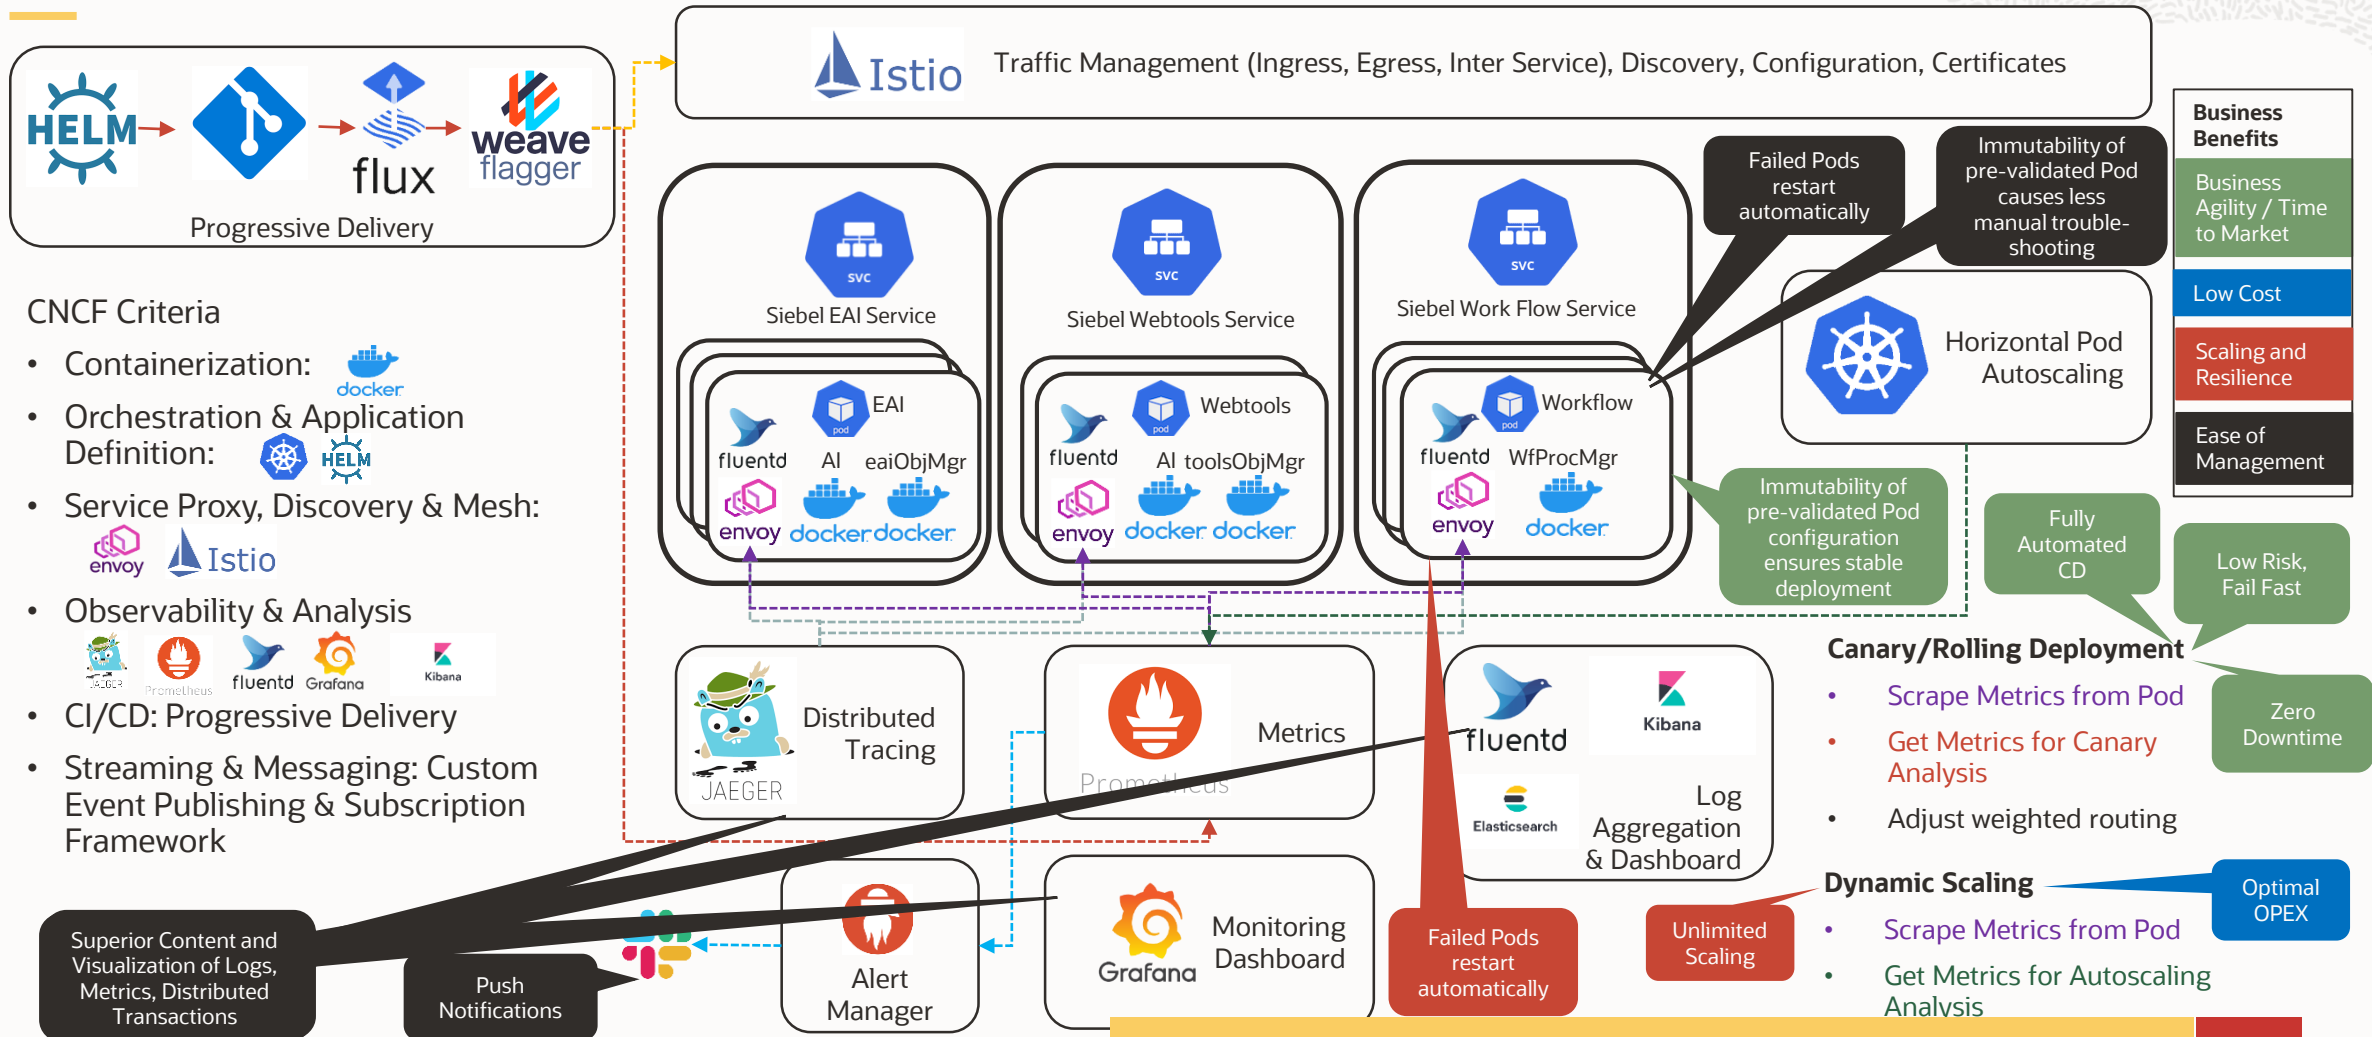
HELM flux weave flagger
Progressive Delivery

Istio Traffic Management (Ingress, Egress, Inter Service), Discovery, Configuration, Certificates

CNCF Criteria
• Containerization: docker
• Orchestration & Application Definition: HELM
• Service Proxy, Discovery & Mesh: envoy Istio
• Observability & Analysis JAEGER Prometheus fluentd Grafana Kibana
• CI/CD: Progressive Delivery
• Streaming & Messaging: Custom Event Publishing & Subscription Framework

svc
Siebel EAI Service
EAI pod fluentd AI eaiObjMgr envoy docker docker

svc
Siebel Webtools Service
Webtools pod fluentd AI toolsObjMgr envoy docker docker

svc
Siebel Work Flow Service
Workflow pod fluentd WfProcMgr envoy docker

Failed Pods restart automatically

Immutability of pre-validated Pod causes less manual trouble-shooting

Horizontal Pod Autoscaling

Business Benefits
Business Agility / Time to Market
Low Cost
Scaling and Resilience
Ease of Management

Immutability of pre-validated Pod configuration ensures stable deployment

Fully Automated CD

Low Risk, Fail Fast

JAEGER Distributed Tracing

Prometheus Metrics

fluentd Kibana Elasticsearch Log Aggregation & Dashboard

Canary/Rolling Deployment
• Scrape Metrics from Pod
• Get Metrics for Canary Analysis
• Adjust weighted routing

Zero Downtime

Dynamic Scaling
• Scrape Metrics from Pod
• Get Metrics for Autoscaling Analysis

Optimal OPEX

Unlimited Scaling

Failed Pods restart automatically

Alert Manager

Grafana Monitoring Dashboard

Superior Content and Visualization of Logs, Metrics, Distributed Transactions

Push Notifications